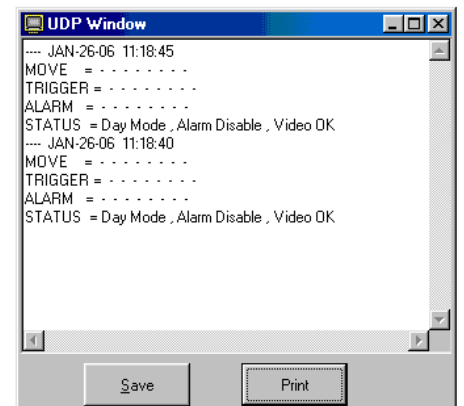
UDP Window

---- JAN-26-06 11:18:45
MOVE = - - - - - - - -
TRIGGER = - - - - - - - -
ALARM = - - - - - - - -
STATUS = Day Mode , Alarm Disable , Video OK
---- JAN-26-06 11:18:40
MOVE = - - - - - - - -
TRIGGER = - - - - - - - -
ALARM = - - - - - - - -
STATUS = Day Mode , Alarm Disable , Video OK

Save
Print